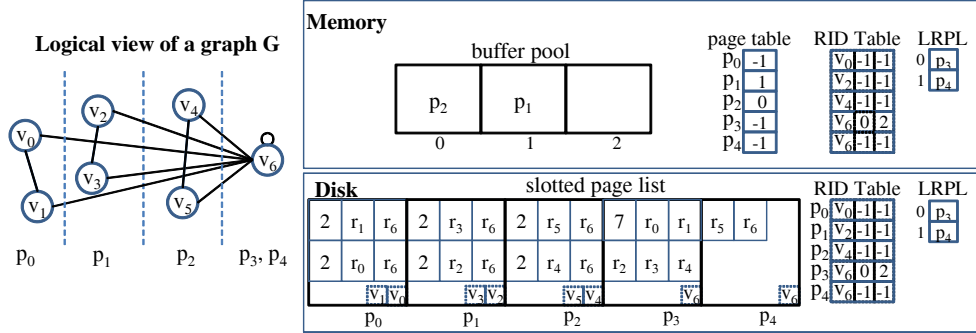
Logical view of a graph G

$v_0$ $v_1$ $v_2$ $v_3$ $v_4$ $v_5$ $v_6$

$p_0$ $p_1$ $p_2$ $p_3$, $p_4$

Memory

buffer pool

| $p_2$ | $p_1$ | |
|---|---|---|
| 0 | 1 | 2 |

page table

| | |
|---|---|
| $p_0$ | -1 |
| $p_1$ | 1 |
| $p_2$ | 0 |
| $p_3$ | -1 |
| $p_4$ | -1 |

RID Table

| | | |
|---|---|---|
| $v_0$ | -1 | -1 |
| $v_2$ | -1 | -1 |
| $v_4$ | -1 | -1 |
| $v_6$ | 0 | 2 |
| $v_6$ | -1 | -1 |

LRPL

| | |
|---|---|
| 0 | $p_3$ |
| 1 | $p_4$ |

Disk

slotted page list

| 2 | $r_1$ | $r_6$ | 2 | $r_3$ | $r_6$ | 2 | $r_5$ | $r_6$ | 7 | $r_0$ | $r_1$ | $r_5$ | $r_6$ |
|---|---|---|---|---|---|---|---|---|---|---|---|---|---|
| 2 | $r_0$ | $r_6$ | 2 | $r_2$ | $r_6$ | 2 | $r_4$ | $r_6$ | $r_2$ | $r_3$ | $r_4$ | | |
| | $v_1$ | $v_0$ | | $v_3$ | $v_2$ | | $v_5$ | $v_4$ | | | $v_6$ | | $v_6$ |

$p_0$ $p_1$ $p_2$ $p_3$ $p_4$

RID Table

| | | | |
|---|---|---|---|
| $p_0$ | $v_0$ | -1 | -1 |
| $p_1$ | $v_2$ | -1 | -1 |
| $p_2$ | $v_4$ | -1 | -1 |
| $p_3$ | $v_6$ | 0 | 2 |
| $p_4$ | $v_6$ | -1 | -1 |

LRPL

| | |
|---|---|
| 0 | $p_3$ |
| 1 | $p_4$ |